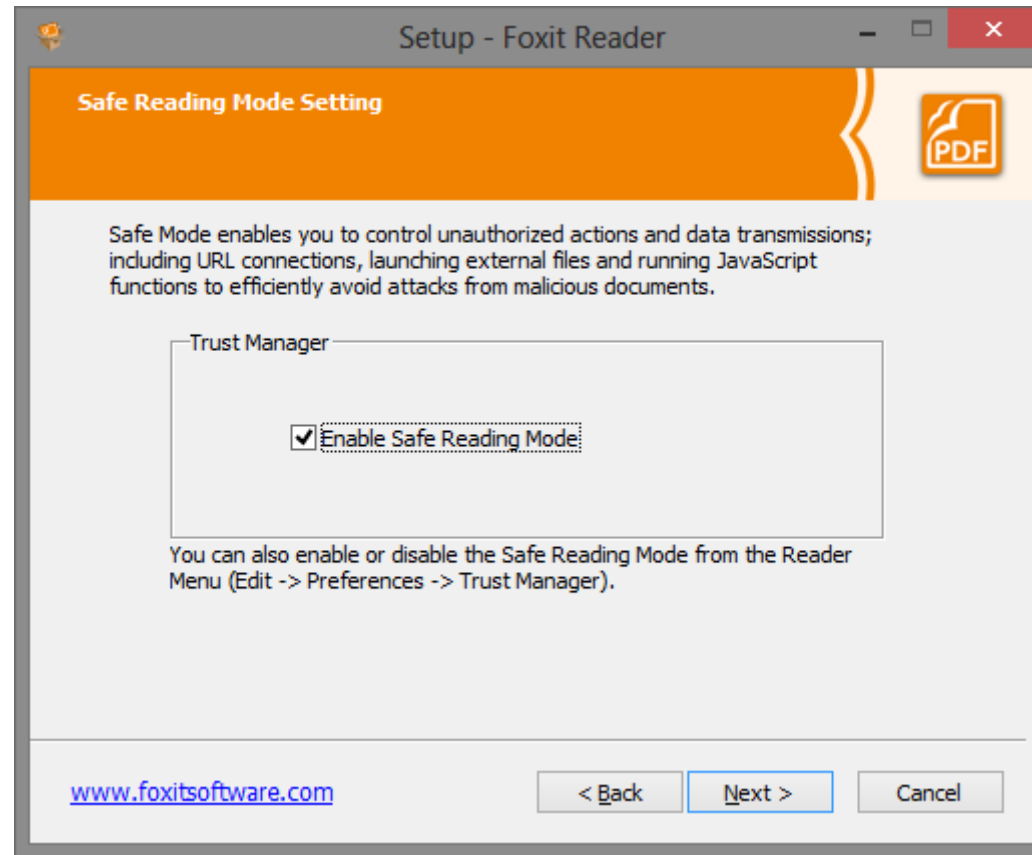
Setup - Foxit Reader

Safe Reading Mode Setting

PDF

Safe Mode enables you to control unauthorized actions and data transmissions; including URL connections, launching external files and running JavaScript functions to efficiently avoid attacks from malicious documents.

Trust Manager

☑ Enable Safe Reading Mode

You can also enable or disable the Safe Reading Mode from the Reader Menu (Edit -> Preferences -> Trust Manager).

www.foxitsoftware.com

< Back

Next >

Cancel